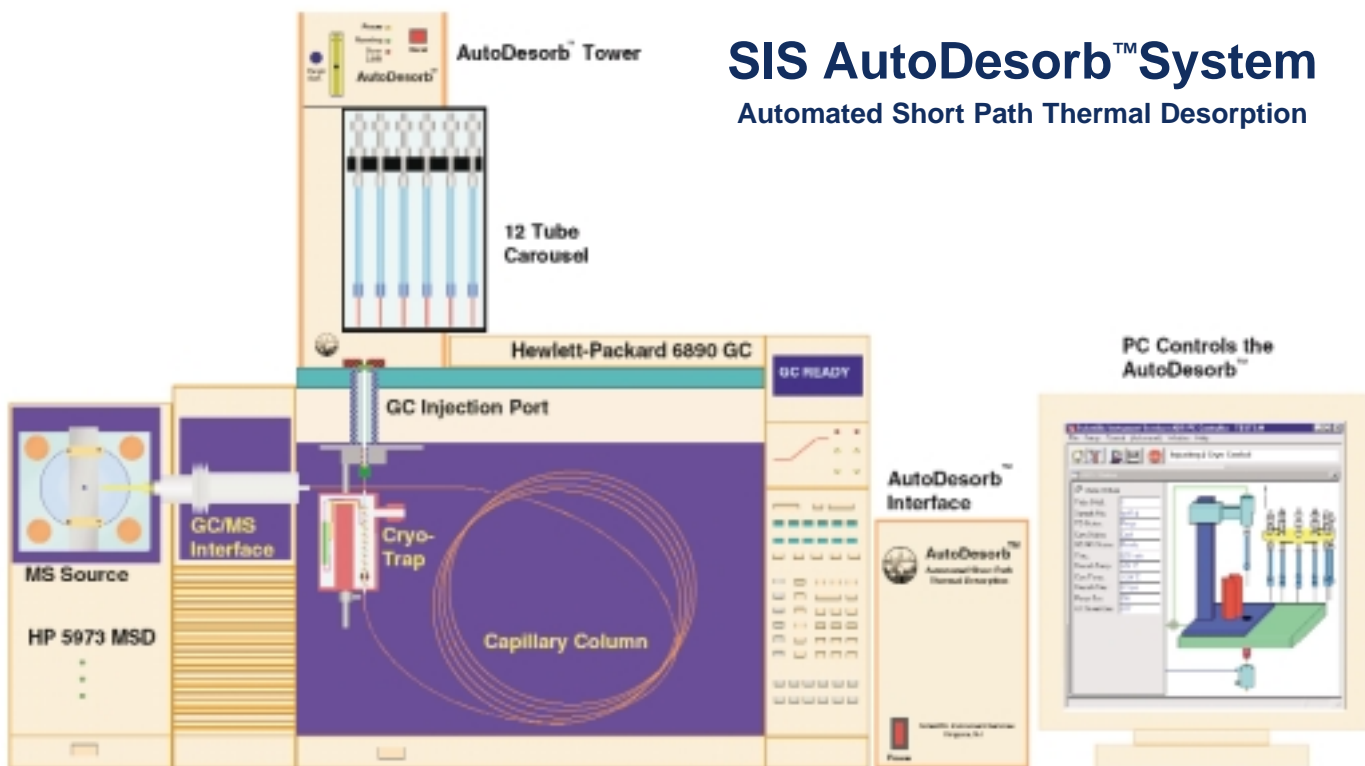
SIS AutoDesorb™System
Automated Short Path Thermal Desorption

AutoDesorb™ Tower

Power
Running
Done
Load

AutoDesorb™

12 Tube Carousel

Hewlett-Packard 6890 GC

GC READY

GC Injection Port

MS Source

HP 5973 MSD

GC/MS Interface

Cryo-Trap

Capillary Column

AutoDesorb™ Interface

AutoDesorb™
Automated Short Path Thermal Desorption

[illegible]

Power

PC Controls the AutoDesorb™

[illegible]